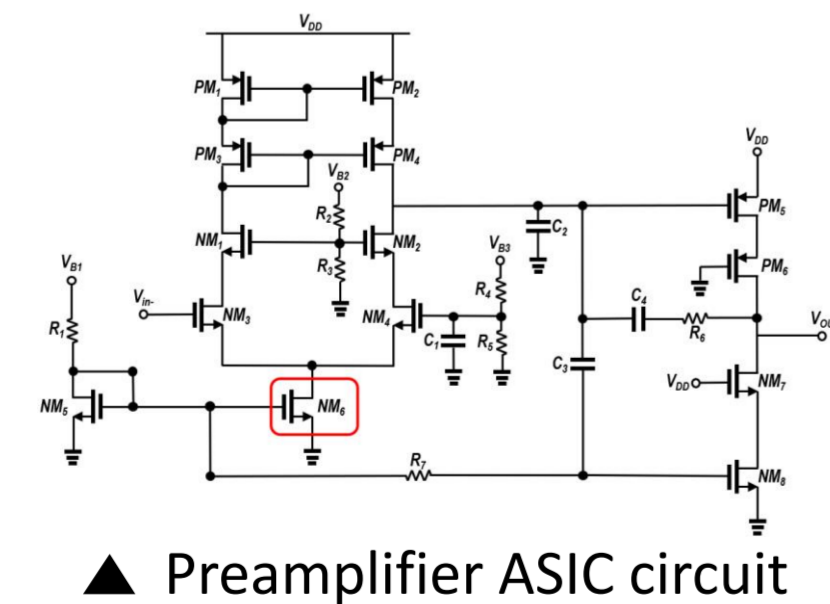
$V_{DD}$
$PM_1$
$PM_2$
$PM_3$
$PM_4$
$V_{B2}$
$R_2$
$NM_1$
$NM_2$
$R_3$
$V_{in-}$
$NM_3$
$NM_4$
$V_{B3}$
$R_4$
$R_5$
$C_1$
$C_2$
$C_3$
$C_4$
$R_6$
$V_{DD}$
$PM_5$
$PM_6$
$V_{OU}$
$V_{DD}$
$NM_7$
$NM_8$
$V_{B1}$
$R_1$
$NM_5$
$NM_6$
$R_7$

▲ Preamplifier ASIC circuit